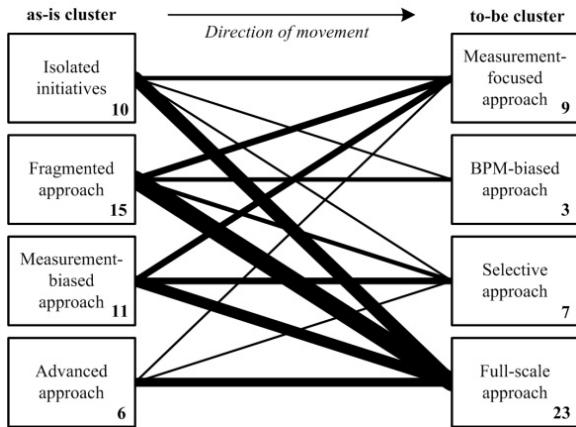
as-is cluster

Direction of movement

to-be cluster

Isolated initiatives 10

Fragmented approach 15

Measurement-biased approach 11

Advanced approach 6

Measurement-focused approach 9

BPM-biased approach 3

Selective approach 7

Full-scale approach 23